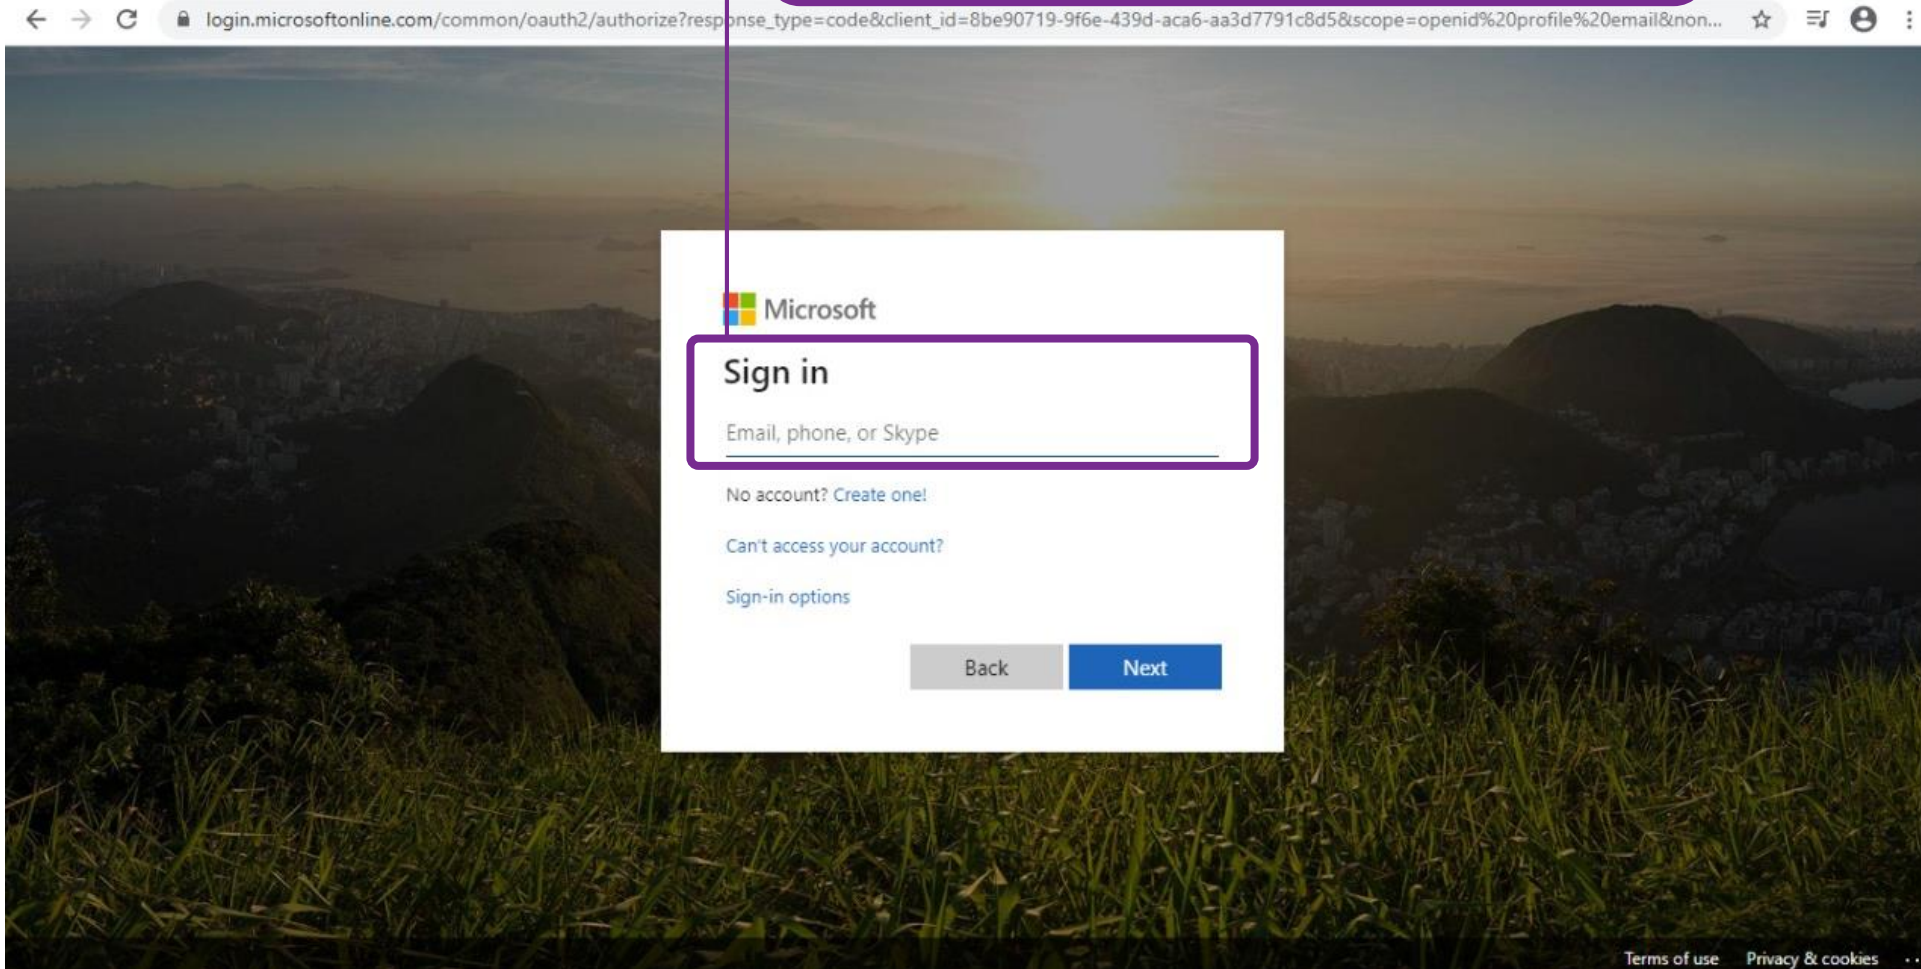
login.microsoftonline.com/common/oauth2/authorize?response_type=code&client_id=8be90719-9f6e-439d-aca6-aa3d7791c8d5&scope=openid%20profile%20email&non...

Microsoft

Sign in

Email, phone, or Skype

No account? Create one!

Can't access your account?

Sign-in options

Back Next

Terms of use Privacy & cookies ...